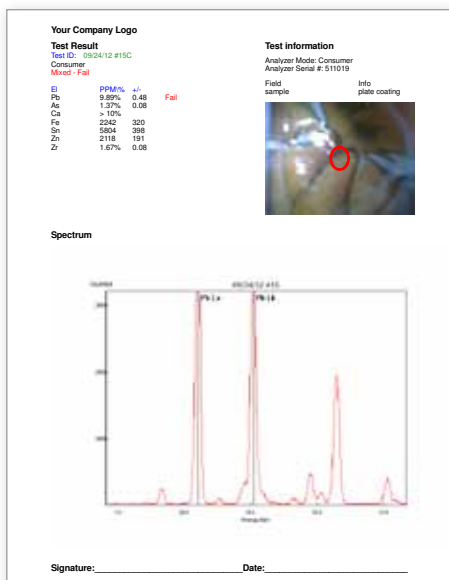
Your Company Logo

Test Result
Test ID: 09/24/12 #15C
Consumer
Mixed - Fail

| El | PPM/% | +/- | |
|---|---|---|---|
| Pb | 9.89% | 0.48 | Fail |
| As | 1.37% | 0.08 | |
| Ca | > 10% | | |
| Fe | 2242 | 320 | |
| Sn | 5804 | 398 | |
| Zn | 2118 | 191 | |
| Zr | 1.67% | 0.08 | |

Test information
Analyzer Mode: Consumer
Analyzer Serial #: 511019

Field sample

Info plate coating

Spectrum

Counts
09/24/12 #15
Pb La
Pb Lb
Energy(keV)

Signature:________________________Date:________________________